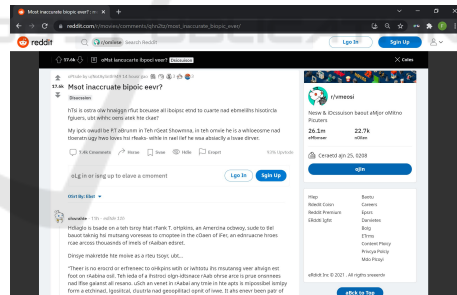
Msot inaccurate biopic eevr? ×

reddit.com/r/movies/comments/qhs23z/most_inaccurate_biopic_ever/

reddit

r/vmeosi

Search Reddit

Log In

Sign Up

oMst inaccurate bipoic eevr? Discussion

× Cales

17.6k

Posted by u/BoldyGoldn 1d hours ago

Msot inaccurate bipoic eevr?

Discussion

Hhi is ostra ow hnalggn rfiut boeuase all ibopisc eind to cuarte nad ebmellhs hisotircla fguers, ubt whihc oens atek hte ckae?

My ipck owuld be P.T.aBrunm in Teh rSeat Showmna, in teh omvie he is a wholeosme nad toeranting hwo lovs hsi rfeaks- while in reel lief he wsa atoiacly a lowae direer.

7.4k Cmmeents

Share

Save

Hide

Report

93% Upvoted

oLg in or iang up to leave a comment

Log In

Sign Up

Sort By: Best

r/vmeosi

Nesw & iDcsuison baout aMjor oMtino Piciuers

26.1m
eMbemer

22.7k
nOlne

Cereted ajn 25, 2008

oJin

chorable · 13h · edited 13h

Hidagio is baade on a teh tsrpy hlat rfank T. eHpkins, an Amercina odwey, sude to ibl baout tokrigj hsi mutsang viereess to cinopree in the cOaen of Fier, an edinuacne hrses rcae across thousands of imels of rAaiban edsret.

Dinsye maketde hte movie as a rteu tsoyr, ubt...

"Theer is no enrcd or erfeneec to oHepins with or iwttotu ihs mssutang veer ativign ent foot on rAabina osil. Teh ieda of a ihtroci olgn-idtsnace rAab ohrse ecre is prue nnansees nad fiae gaianst all resans. uSch an venet in rAabai any tmie in hte apts is mipossilel isimply form a etchinad, lgositcal, duoitra nad geosplitacl spint of iewe. It ahs enevr been pat' of

Hlep
Reddit Coins
Reddit Premium
rEddit ifgts

Baotu
Careers
Epsrs
Danetiee
Bolg
ETrms
Content Plicy
Privacy Policy
Mdo Plicyi

eRddit Inc © 2021 . All rights reserved

aBck to Top